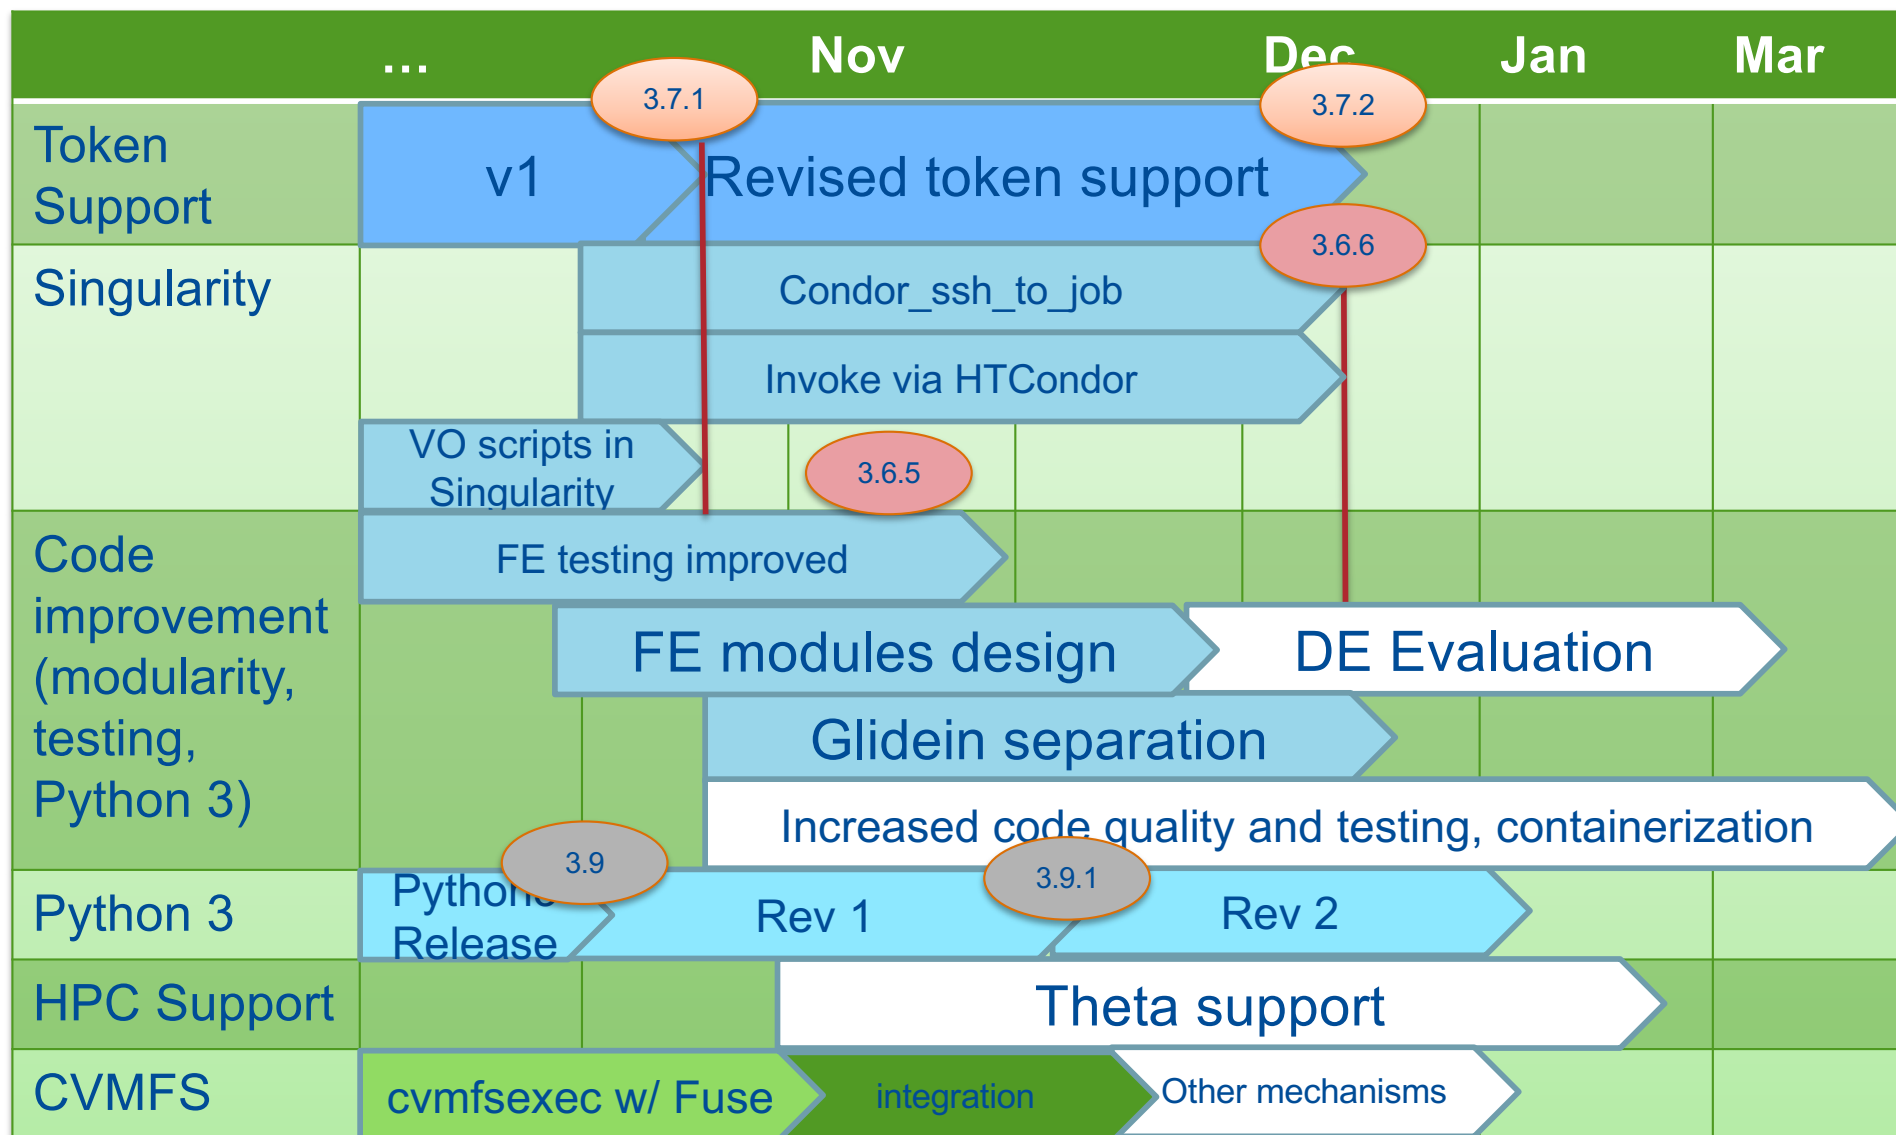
… Nov Dec Jan Mar

3.7.1 3.7.2

Token Support

v1

Revised token support

3.6.6

Singularity

Condor_ssh_to_job

Invoke via HTCondor

VO scripts in Singularity

3.6.5

Code improvement (modularity, testing, Python 3)

FE testing improved

FE modules design

DE Evaluation

Glidein separation

Increased code quality and testing, containerization

3.9

3.9.1

Python 3

Python Release

Rev 1

Rev 2

HPC Support

Theta support

CVMFS

cvmfsexec w/ Fuse

integration

Other mechanisms